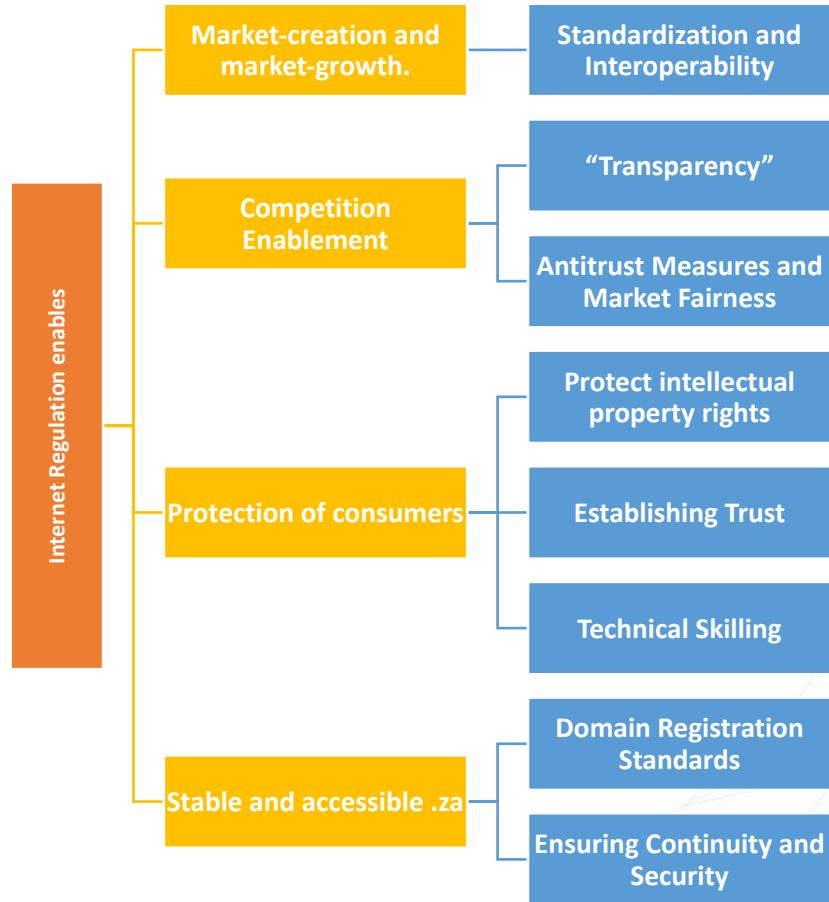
Internet Regulation enables

Market-creation and market-growth.

Standardization and Interoperability

Competition Enablement

“Transparency”

Antitrust Measures and Market Fairness

Protection of consumers

Protect intellectual property rights

Establishing Trust

Technical Skilling

Stable and accessible .za

Domain Registration Standards

Ensuring Continuity and Security